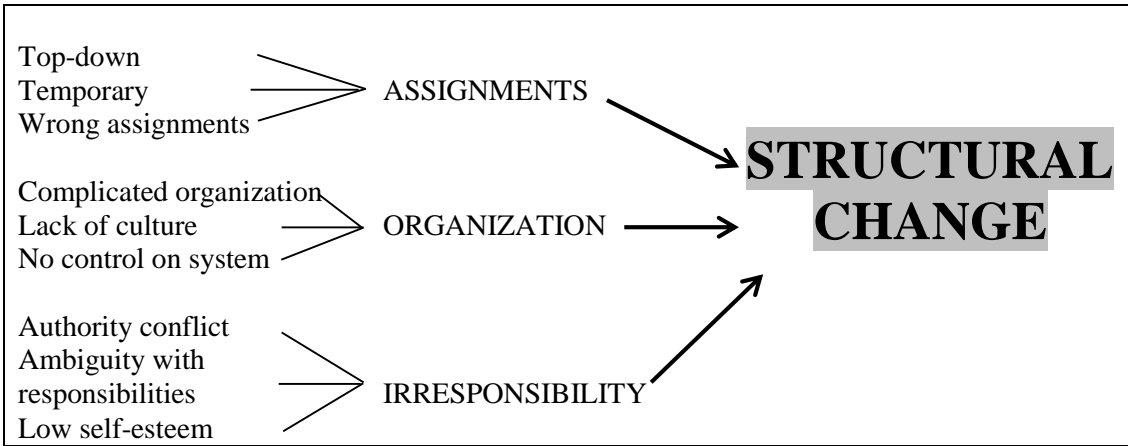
Top-down
Temporary
Wrong assignments

ASSIGNMENTS

Complicated organization
Lack of culture
No control on system

ORGANIZATION

Authority conflict
Ambiguity with responsibilities
Low self-esteem

IRRESPONSIBILITY

STRUCTURAL CHANGE